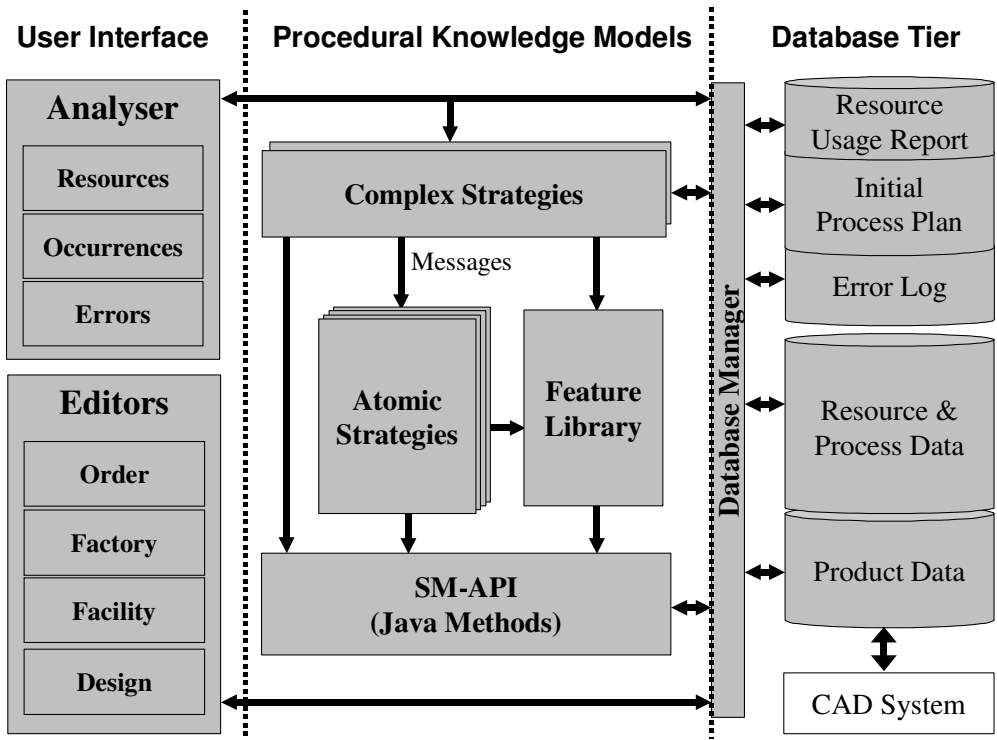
User Interface

Procedural Knowledge Models

Database Tier

Analyser

Resources

Occurrences

Errors

Editors

Order

Factory

Facility

Design

Complex Strategies

Messages

Atomic Strategies

Feature Library

SM-API (Java Methods)

Database Manager

Resource Usage Report

Initial Process Plan

Error Log

Resource & Process Data

Product Data

CAD System